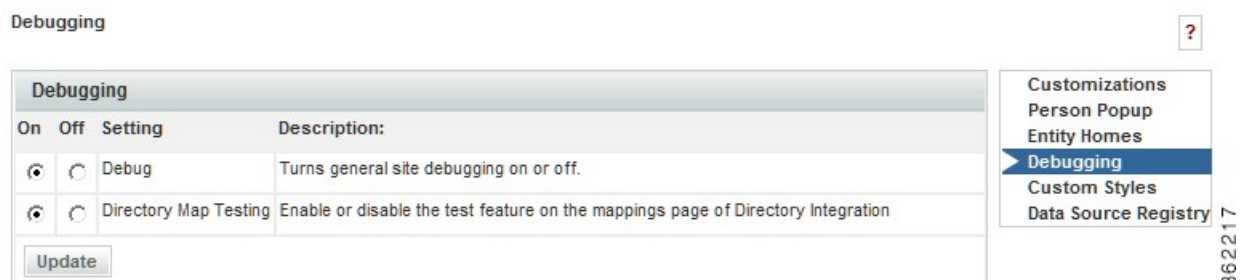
Debugging

?

Debugging

| On | Off | Setting | Description: |
|---|---|---|---|
| | | Debug | Turns general site debugging on or off. |
| | | Directory Map Testing | Enable or disable the test feature on the mappings page of Directory Integration |

Update

Customizations
Person Popup
Entity Homes
Debugging
Custom Styles
Data Source Registry

362217